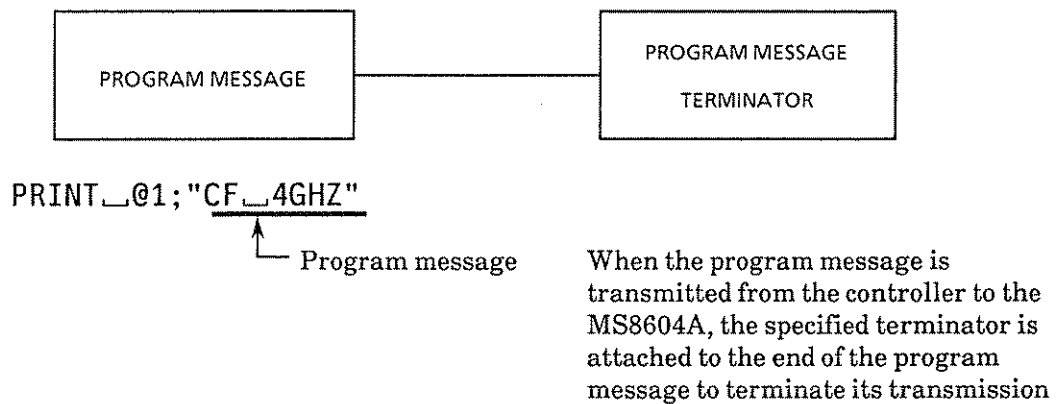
PROGRAM MESSAGE

PROGRAM MESSAGE TERMINATOR

PRINT␣@1;"CF␣4GHZ"

Program message

When the program message is transmitted from the controller to the MS8604A, the specified terminator is attached to the end of the program message to terminate its transmission